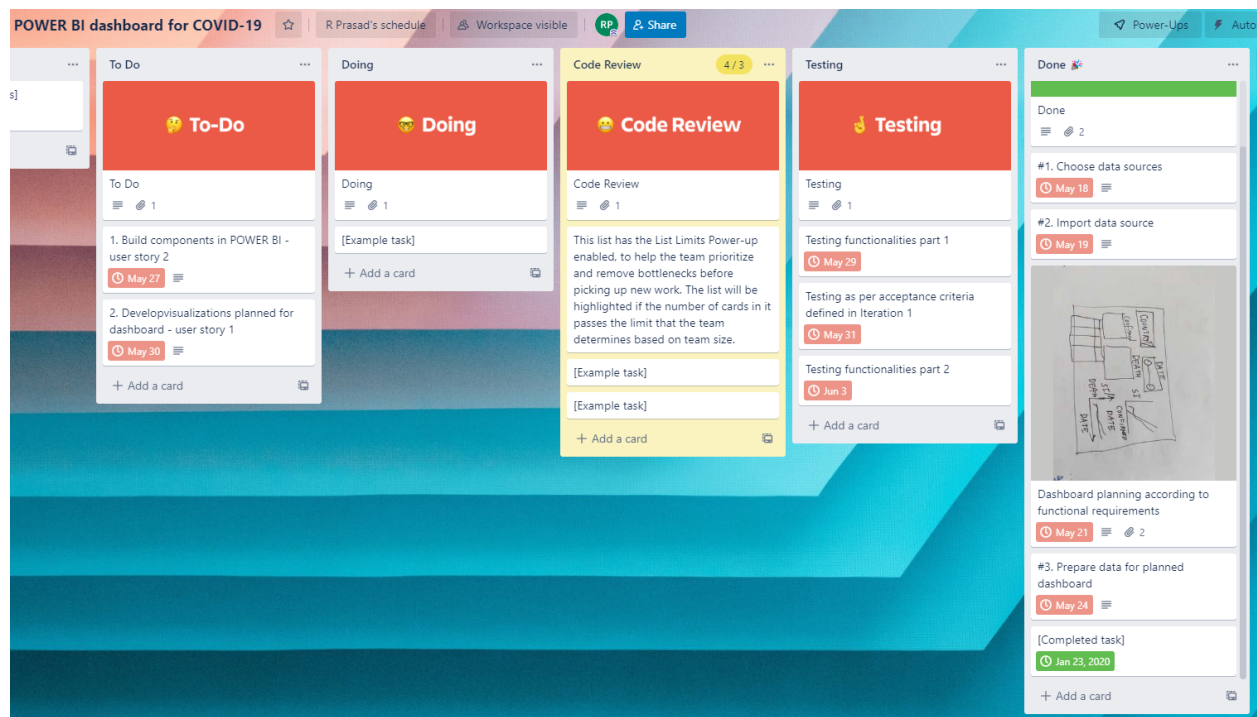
POWER BI dashboard for COVID-19 | R Prasad's schedule | Workspace visible | RP | Share | Power-Ups | Auto

s]

To Do

To-Do

To Do
1

1. Build components in POWER BI - user story 2
May 27

2. Developvisualizations planned for dashboard - user story 1
May 30

+ Add a card

Doing

Doing

Doing
1

[Example task]

+ Add a card

Code Review 4 / 3

Code Review

Code Review
1

This list has the List Limits Power-up enabled, to help the team prioritize and remove bottlenecks before picking up new work. The list will be highlighted if the number of cards in it passes the limit that the team determines based on team size.

[Example task]

[Example task]

+ Add a card

Testing

Testing

Testing
1

Testing functionalities part 1
May 29

Testing as per acceptance criteria defined in Iteration 1
May 31

Testing functionalities part 2
Jun 3

+ Add a card

Done

Done
2

#1. Choose data sources
May 18

#2. Import data source
May 19

COUNTRY
DEATH
DATE
DATE
DATE

Dashboard planning according to functional requirements
May 21 2

#3. Prepare data for planned dashboard
May 24

[Completed task]
Jan 23, 2020

+ Add a card